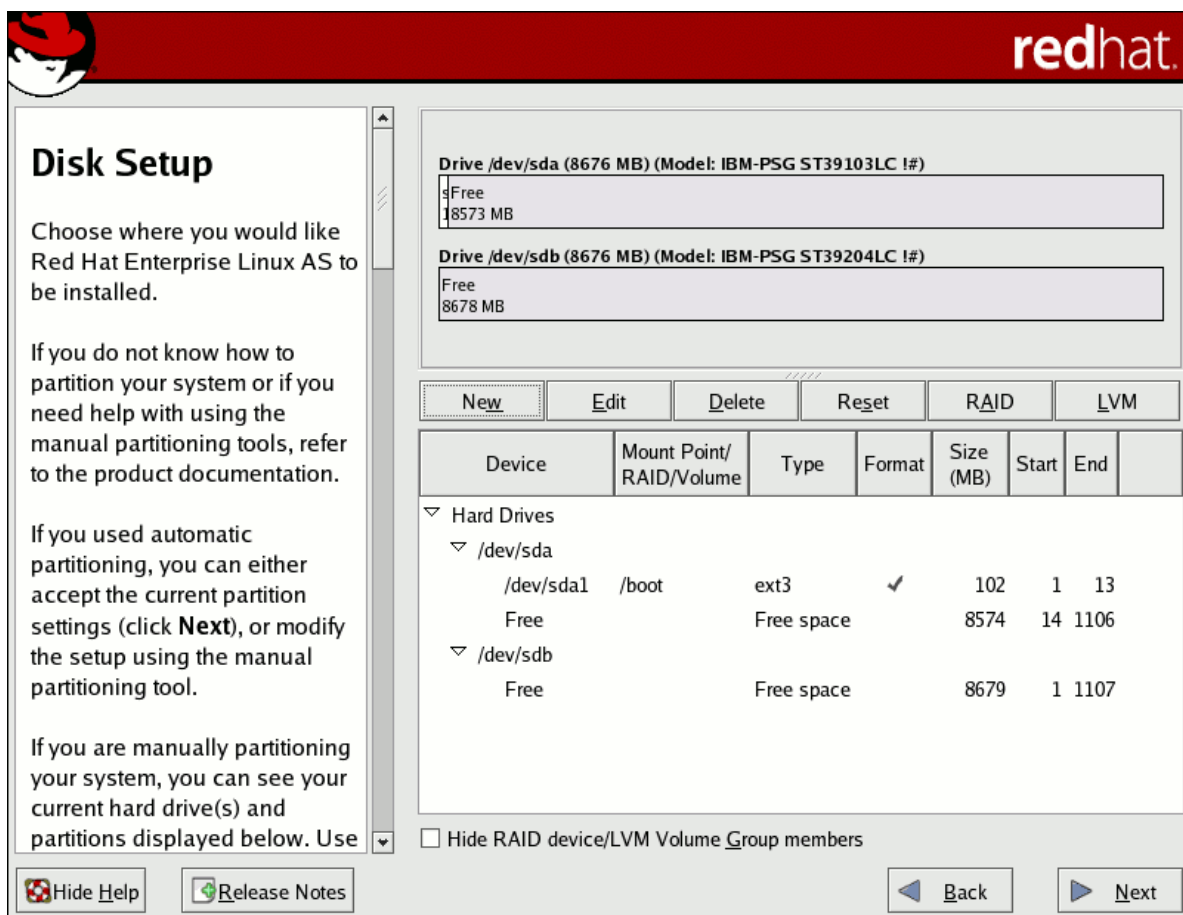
redhat.

Disk Setup

Choose where you would like Red Hat Enterprise Linux AS to be installed.

If you do not know how to partition your system or if you need help with using the manual partitioning tools, refer to the product documentation.

If you used automatic partitioning, you can either accept the current partition settings (click **Next**), or modify the setup using the manual partitioning tool.

If you are manually partitioning your system, you can see your current hard drive(s) and partitions displayed below. Use

Drive /dev/sda (8676 MB) (Model: IBM-PSG ST39103LC !#)
s Free
18573 MB

Drive /dev/sdb (8676 MB) (Model: IBM-PSG ST39204LC !#)
Free
8678 MB

New | Edit | Delete | Reset | RAID | LVM

| Device | Mount Point/ RAID/Volume | Type | Format | Size (MB) | Start | End |
|---|---|---|---|---|---|---|
| Hard Drives | | | | | | |
| /dev/sda | | | | | | |
| /dev/sda1 | /boot | ext3 | ✓ | 102 | 1 | 13 |
| Free | | Free space | | 8574 | 14 | 1106 |
| /dev/sdb | | | | | | |
| Free | | Free space | | 8679 | 1 | 1107 |

Hide RAID device/LVM Volume Group members

Hide Help
Release Notes
Back
Next